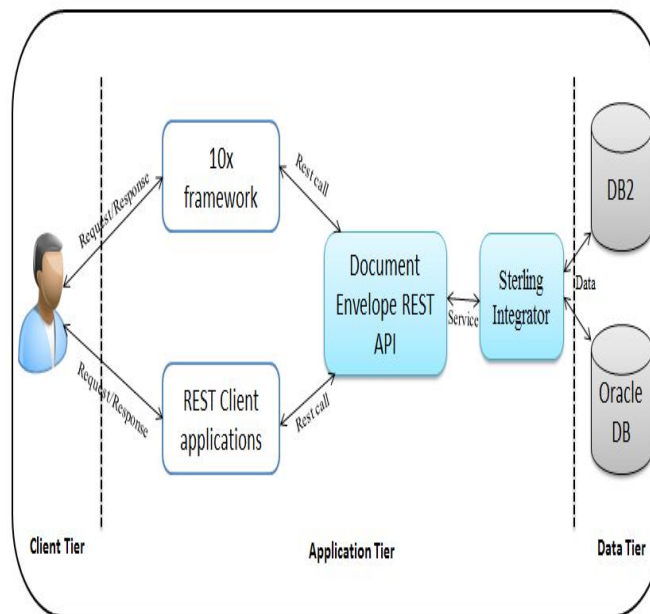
Request/Response

10x framework

Rest call

Document Envelope REST API

Service

Sterling Integrator

Data

DB2

Oracle DB

Request/Response

REST Client applications

Rest call

Client Tier

Application Tier

Data Tier